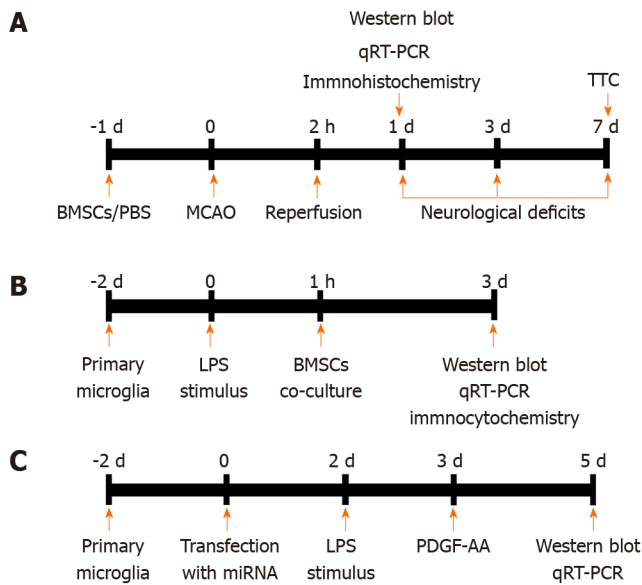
A

Western blot
qRT-PCR
Immnohistochemistry

TTC

-1 d
0
2 h
1 d
3 d
7 d

BMSCs/PBS
MCAO
Reperfusion
Neurological deficits

B

-2 d
0
1 h
3 d

Primary microglia
LPS stimulus
BMSCs co-culture
Western blot
qRT-PCR
immnocytochemistry

C

-2 d
0
2 d
3 d
5 d

Primary microglia
Transfection with miRNA
LPS stimulus
PDGF-AA
Western blot
qRT-PCR